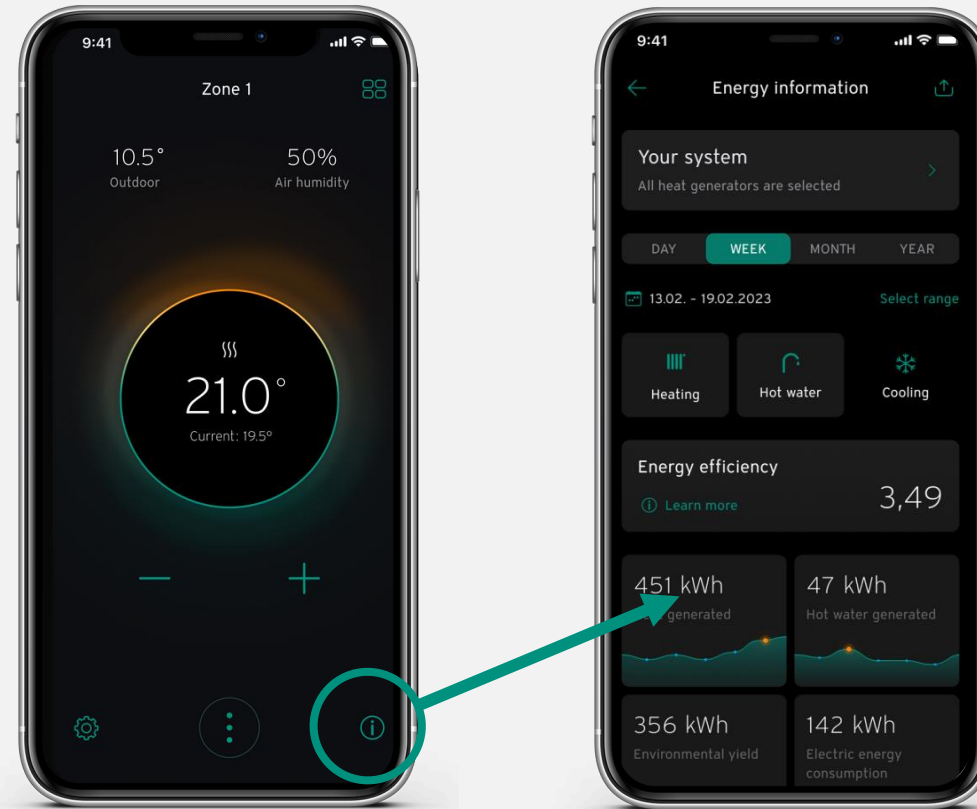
9:41

Zone 1

10.5°
Outdoor

50%
Air humidity

21.0°
Current: 19.5°

—
+

9:41

Energy information

Your system
All heat generators are selected

DAY
WEEK
MONTH
YEAR

13.02. - 19.02.2023
Select range

Heating
Hot water
Cooling

Energy efficiency
Learn more
3,49

451 kWh
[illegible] generated

47 kWh
Hot water generated

356 kWh
Environmental yield

142 kWh
Electric energy consumption